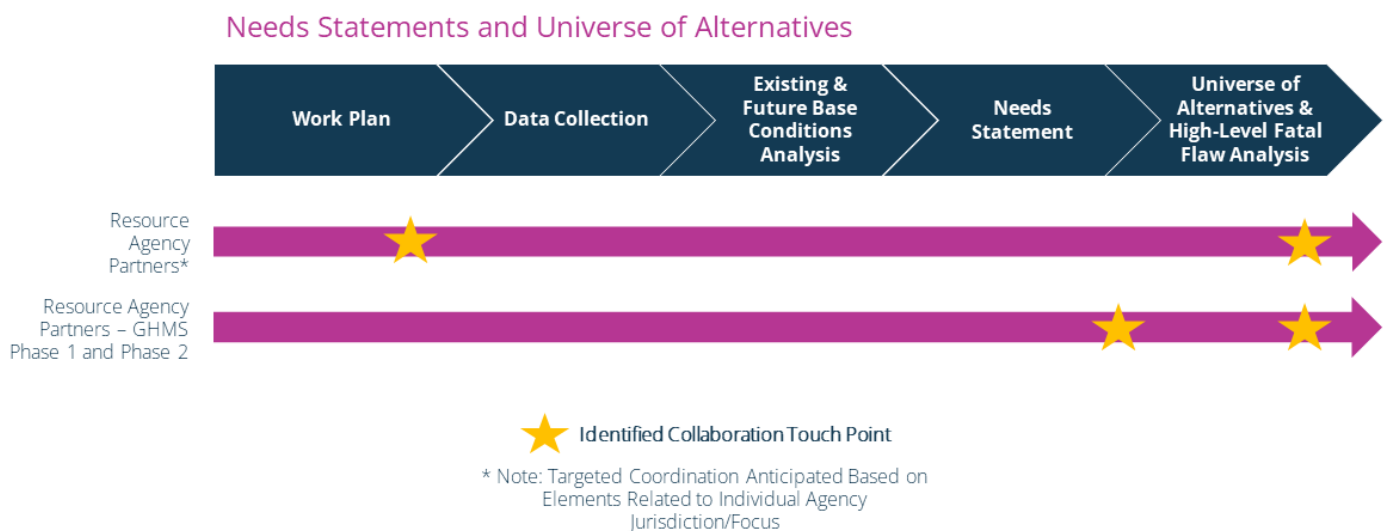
Needs Statements and Universe of Alternatives

Work Plan

Data Collection

Existing & Future Base Conditions Analysis

Needs Statement

Universe of Alternatives & High-Level Fatal Flaw Analysis

Resource Agency Partners*

Resource Agency Partners – GHMS Phase 1 and Phase 2

Identified Collaboration Touch Point

* Note: Targeted Coordination Anticipated Based on Elements Related to Individual Agency Jurisdiction/Focus